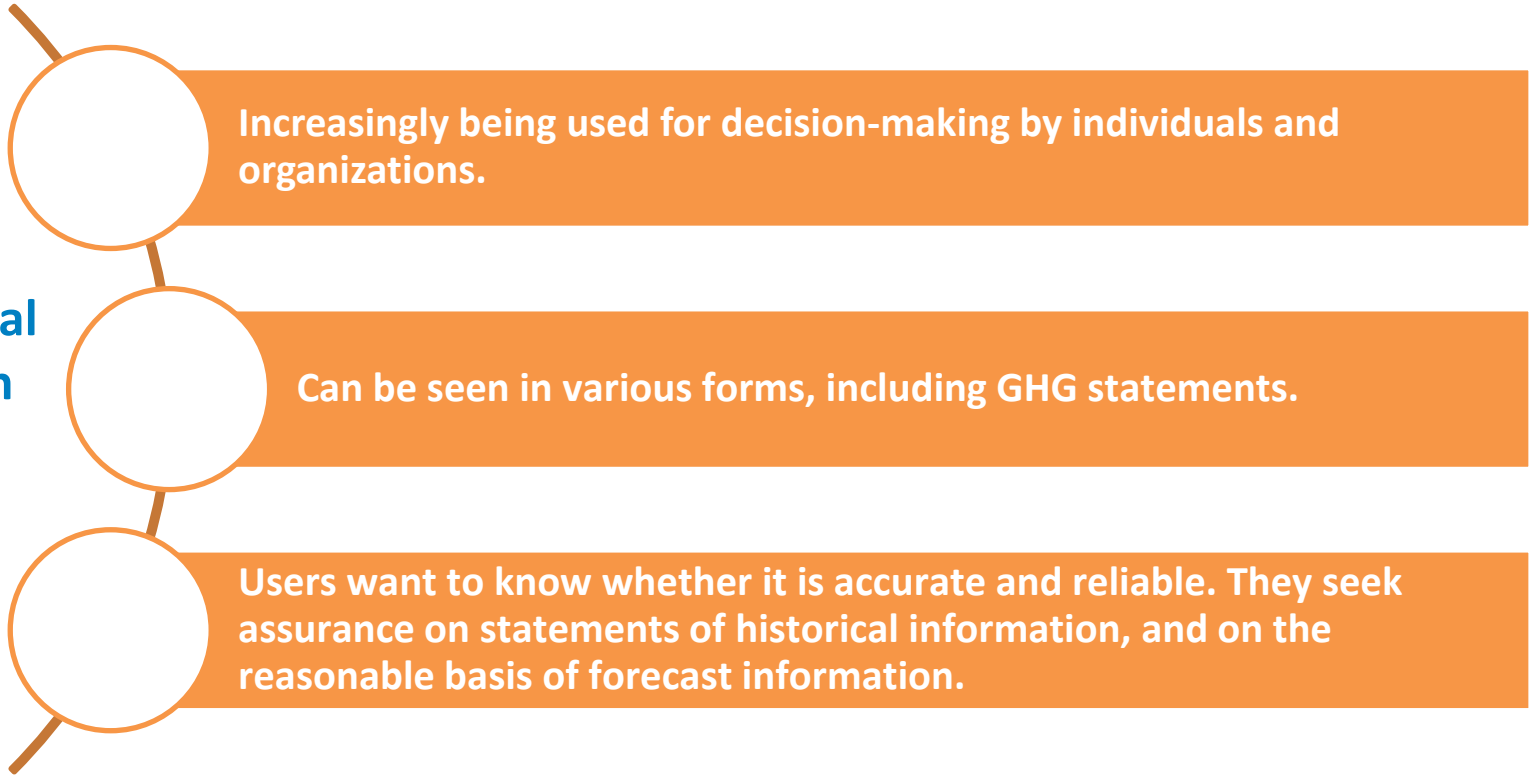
al
n

Increasingly being used for decision-making by individuals and organizations.

Can be seen in various forms, including GHG statements.

Users want to know whether it is accurate and reliable. They seek assurance on statements of historical information, and on the reasonable basis of forecast information.